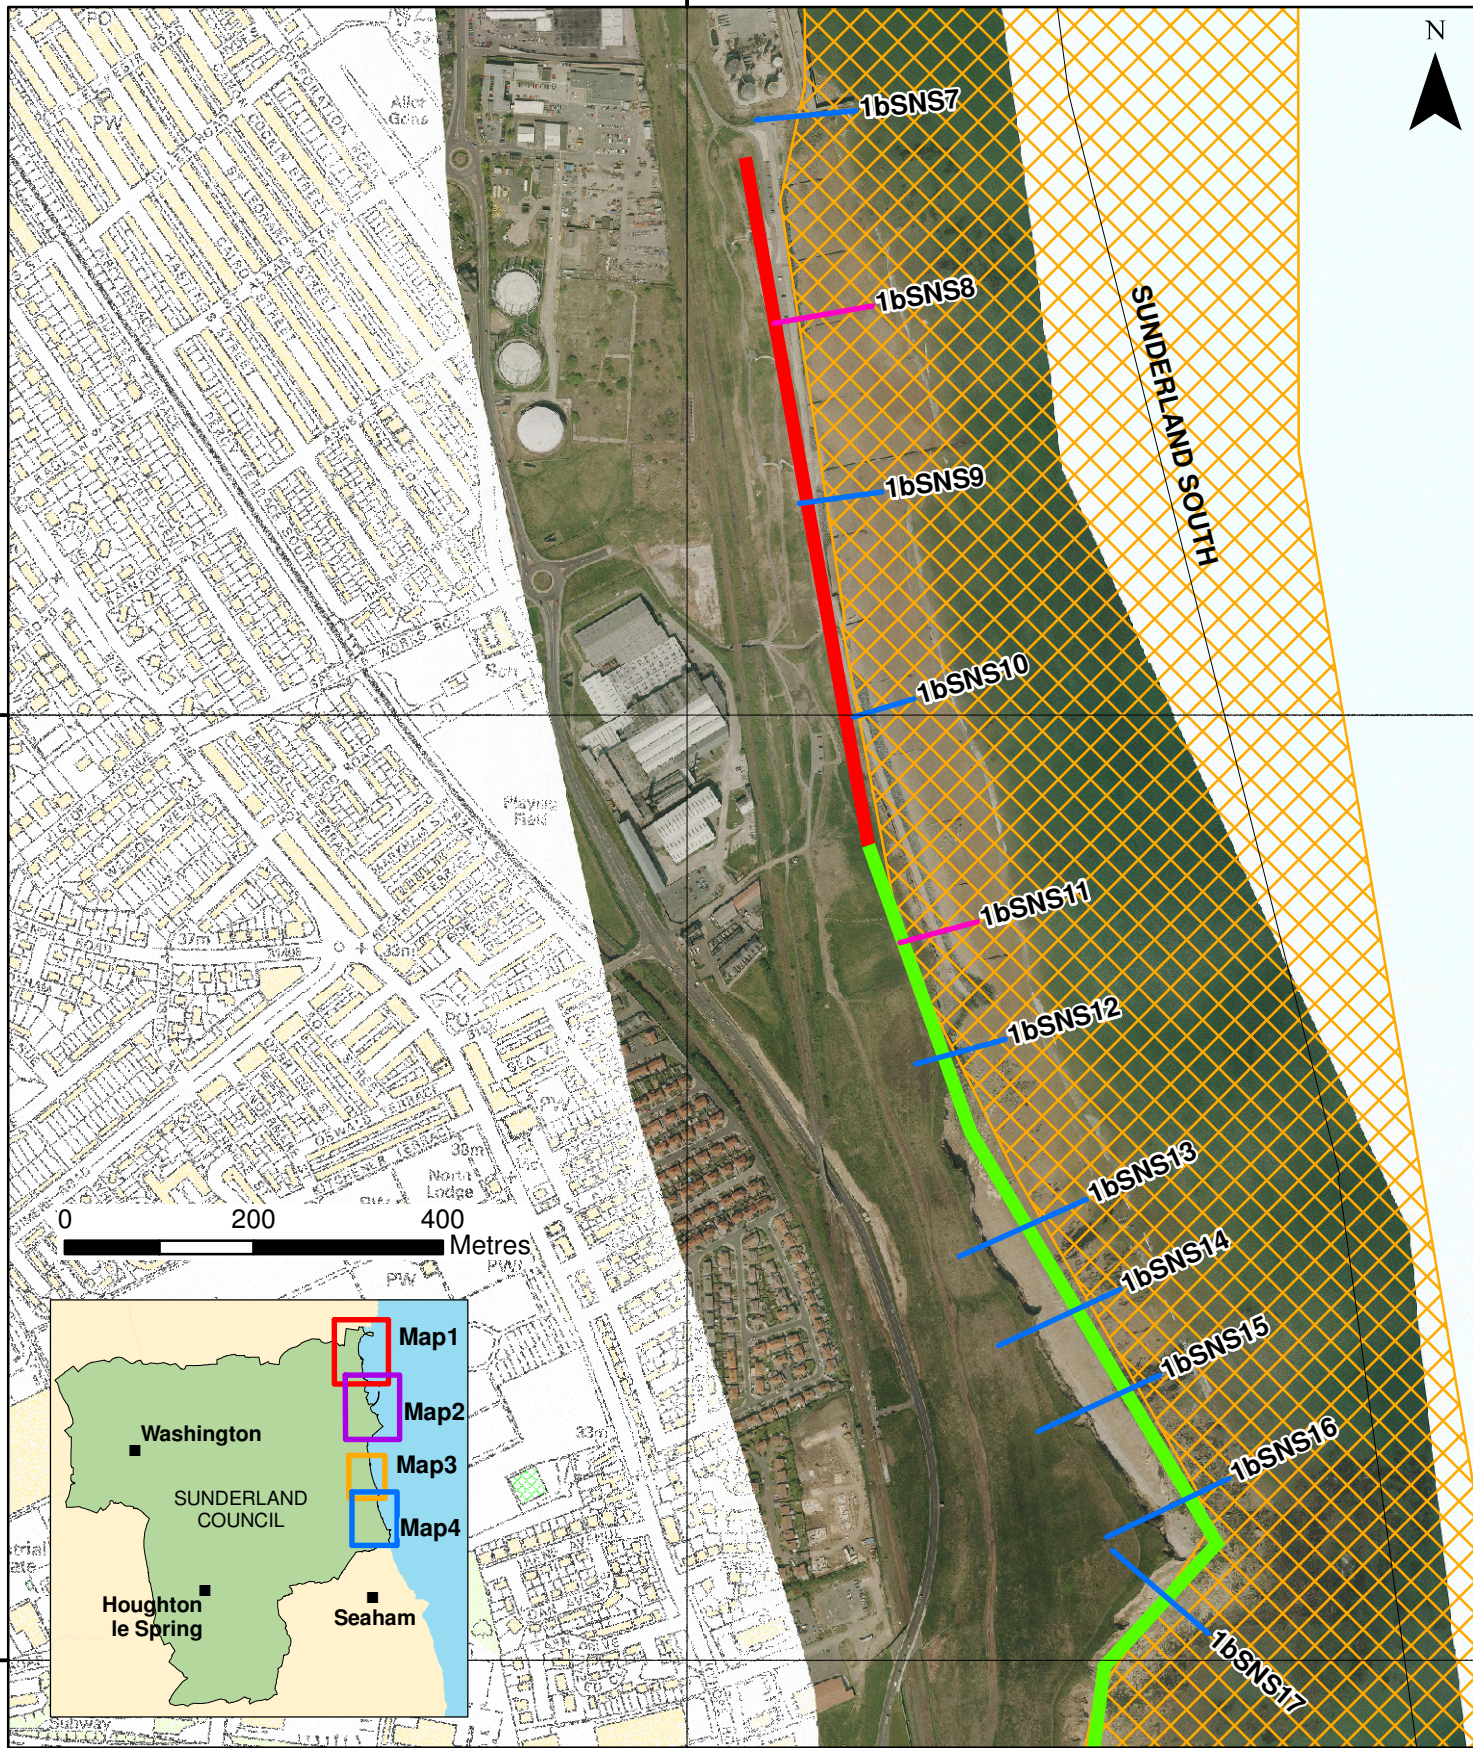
N

1bSNS7

1bSNS8

SUNDERLAND SOUTH

1bSNS9

1bSNS10

1bSNS11

1bSNS12

1bSNS13

1bSNS14

1bSNS15

1bSNS16

1bSNS17

0 200 400 Metres

Map1

Map2

Map3

Map4

Washington

SUNDERLAND COUNCIL

Houghton le Spring

Seaham

PO

PW

Playing Field

37m

33m

PO

33m

North Lodge

PW

PW

33m

Subway